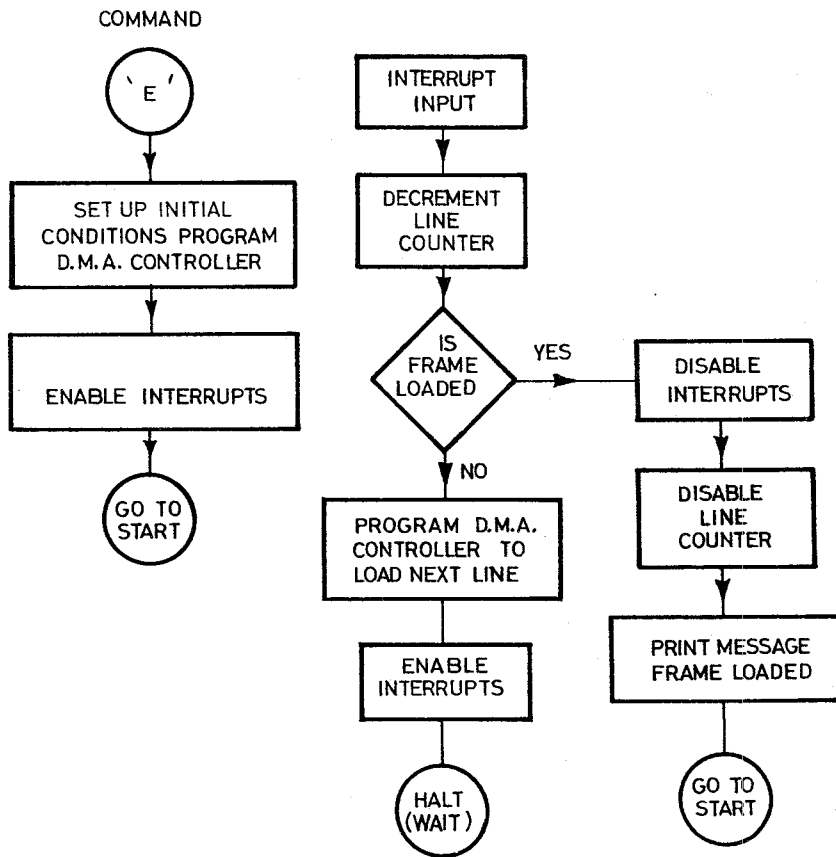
COMMAND

'E'

SET UP INITIAL CONDITIONS PROGRAM D.M.A. CONTROLLER

ENABLE INTERRUPTS

GO TO START

INTERRUPT INPUT

DECREMENT LINE COUNTER

IS FRAME LOADED

YES

NO

PROGRAM D.M.A. CONTROLLER TO LOAD NEXT LINE

ENABLE INTERRUPTS

HALT (WAIT)

DISABLE INTERRUPTS

DISABLE LINE COUNTER

PRINT MESSAGE FRAME LOADED

GO TO START